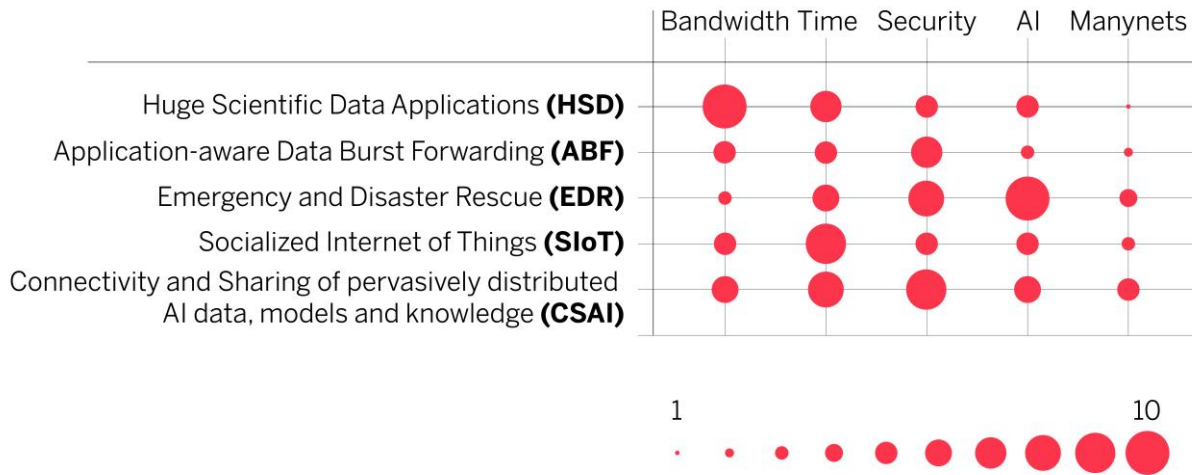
| | Bandwidth | Time | Security | AI | Manynets |
|---|---|---|---|---|---|
| Huge Scientific Data Applications **(HSD)** | | | | | |
| Application-aware Data Burst Forwarding **(ABF)** | | | | | |
| Emergency and Disaster Rescue **(EDR)** | | | | | |
| Socialized Internet of Things **(SIoT)** | | | | | |
| Connectivity and Sharing of pervasively distributed AI data, models and knowledge **(CSAI)** | | | | | |

1

10